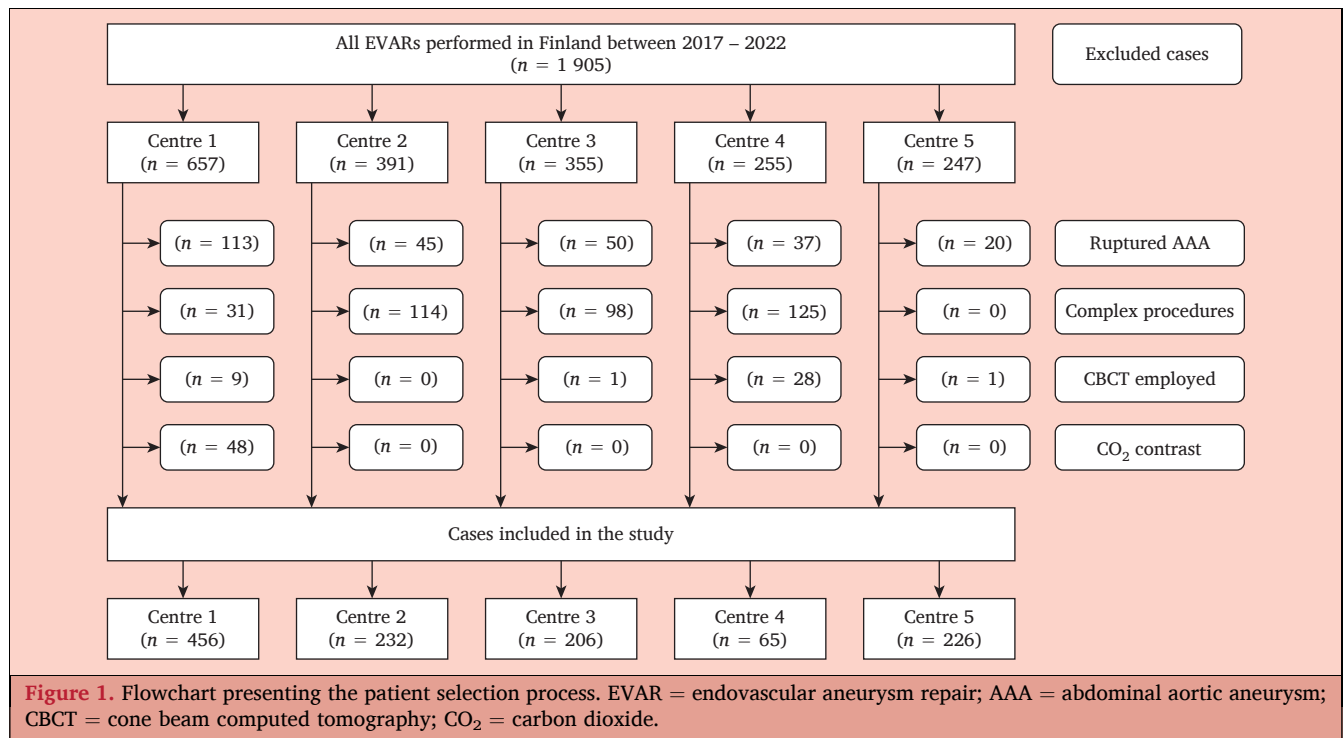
All EVARs performed in Finland between 2017 – 2022
($n$ = 1 905)

Excluded cases

Centre 1
($n$ = 657)

Centre 2
($n$ = 391)

Centre 3
($n$ = 355)

Centre 4
($n$ = 255)

Centre 5
($n$ = 247)

($n$ = 113)
($n$ = 45)
($n$ = 50)
($n$ = 37)
($n$ = 20)
Ruptured AAA

($n$ = 31)
($n$ = 114)
($n$ = 98)
($n$ = 125)
($n$ = 0)
Complex procedures

($n$ = 9)
($n$ = 0)
($n$ = 1)
($n$ = 28)
($n$ = 1)
CBCT employed

($n$ = 48)
($n$ = 0)
($n$ = 0)
($n$ = 0)
($n$ = 0)
$CO_2$ contrast

Cases included in the study

Centre 1
($n$ = 456)

Centre 2
($n$ = 232)

Centre 3
($n$ = 206)

Centre 4
($n$ = 65)

Centre 5
($n$ = 226)

Figure 1. Flowchart presenting the patient selection process. EVAR = endovascular aneurysm repair; AAA = abdominal aortic aneurysm; CBCT = cone beam computed tomography; $CO_2$ = carbon dioxide.